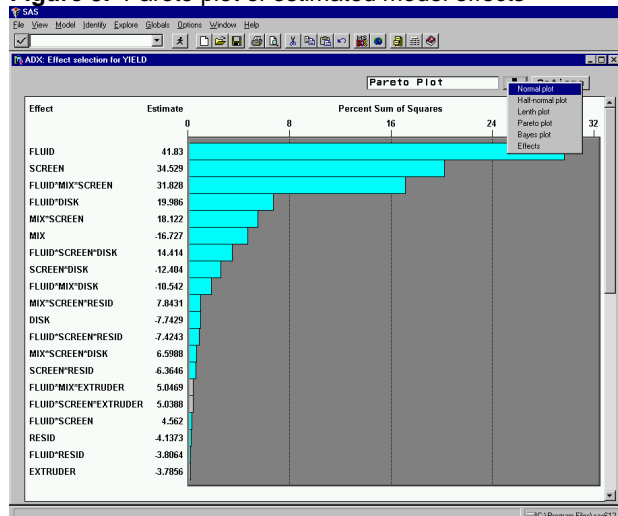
SAS

File View Model Identify Explore Globals Options Window Help

ADX: Effect selection for YIELD

Pareto Plot

Options

Normal plot
Half-normal plot
Lenth plot
Pareto plot
Bayes plot
Effects

| Effect | Estimate |
|---|---|
| FLUID | 41.83 |
| SCREEN | 34.529 |
| FLUID*MIX*SCREEN | 31.828 |
| FLUID*DISK | 19.986 |
| MIX*SCREEN | 18.122 |
| MIX | -16.727 |
| FLUID*SCREEN*DISK | 14.414 |
| SCREEN*DISK | -12.404 |
| FLUID*MIX*DISK | -10.542 |
| MIX*SCREEN*RESID | 7.8431 |
| DISK | -7.7429 |
| FLUID*SCREEN*RESID | -7.4243 |
| MIX*SCREEN*DISK | 6.5988 |
| SCREEN*RESID | -6.3646 |
| FLUID*MIX*EXTRUDER | 5.0469 |
| FLUID*SCREEN*EXTRUDER | 5.0388 |
| FLUID*SCREEN | 4.562 |
| RESID | -4.1373 |
| FLUID*RESID | -3.8064 |
| EXTRUDER | -3.7856 |

Percent Sum of Squares

0 8 16 24 32

C:\Program Files\sas612